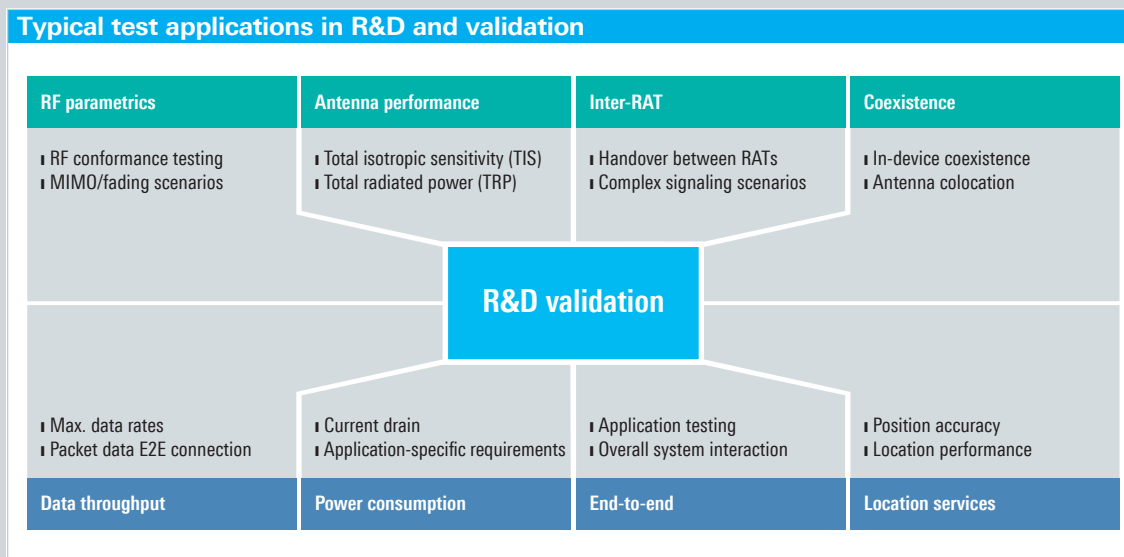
Typical test applications in R&D and validation

RF parametrics
ı RF conformance testing
ı MIMO/fading scenarios

Antenna performance
ı Total isotropic sensitivity (TIS)
ı Total radiated power (TRP)

Inter-RAT
ı Handover between RATs
ı Complex signaling scenarios

Coexistence
ı In-device coexistence
ı Antenna colocation

R&D validation

ı Max. data rates
ı Packet data E2E connection
Data throughput

ı Current drain
ı Application-specific requirements
Power consumption

ı Application testing
ı Overall system interaction
End-to-end

ı Position accuracy
ı Location performance
Location services